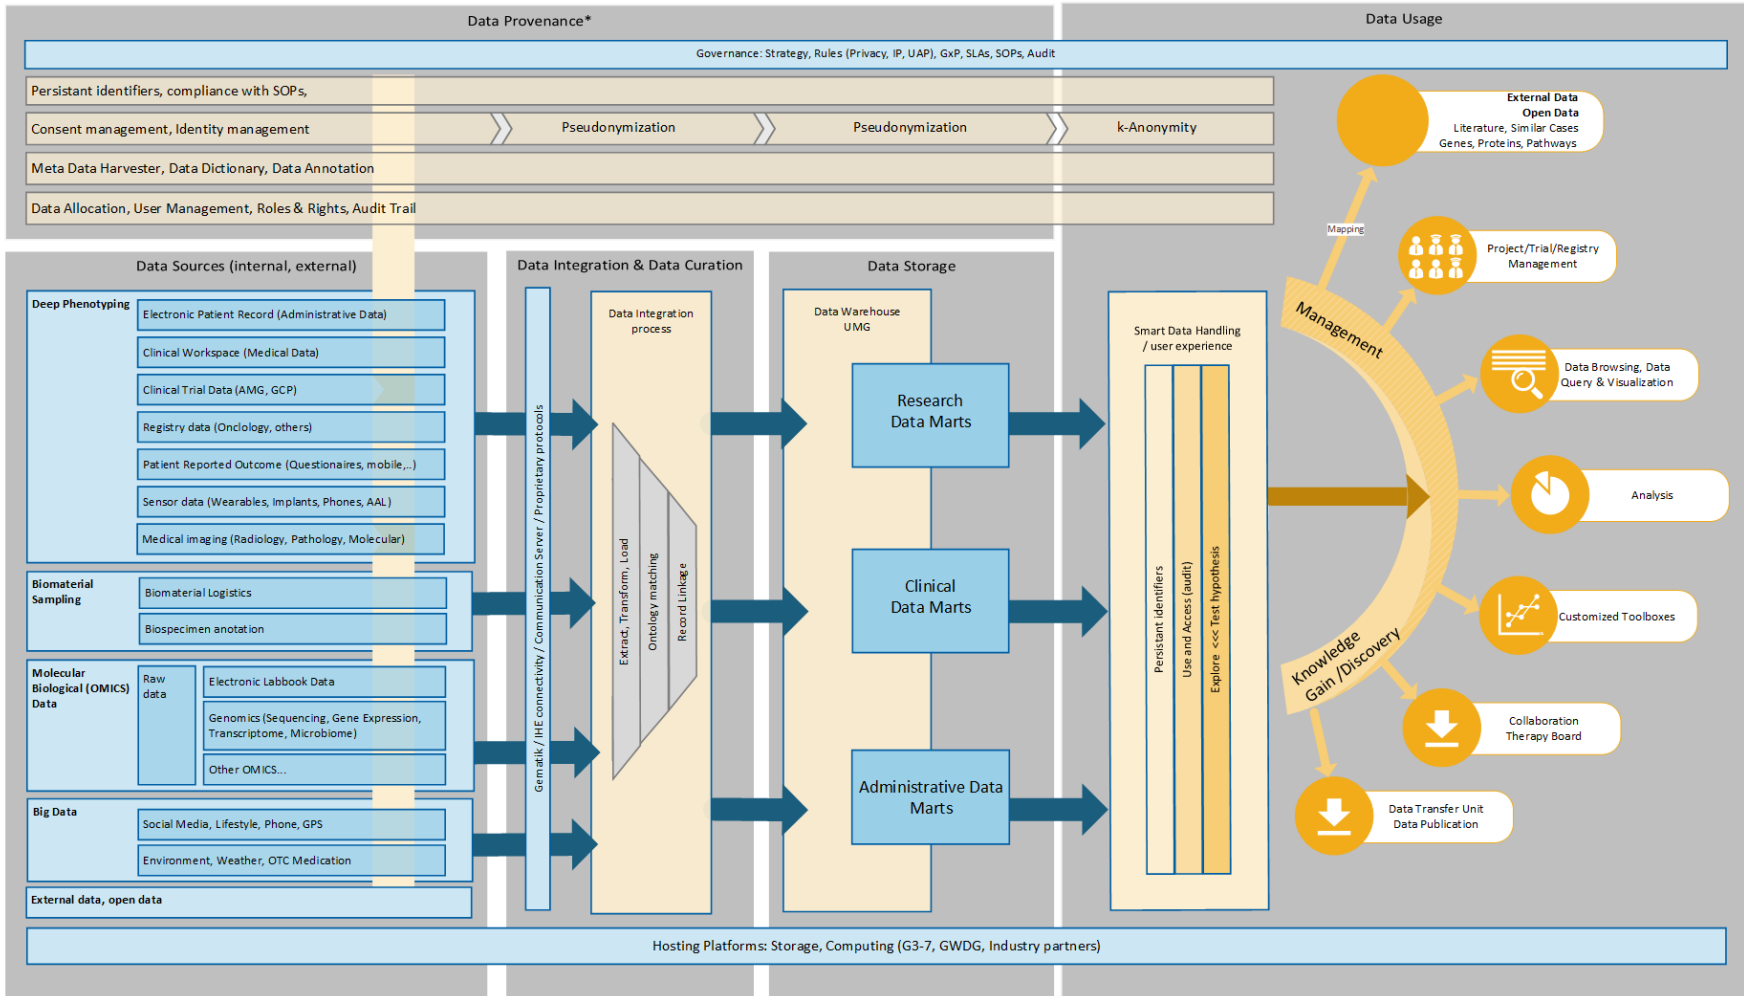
Data Provenance*

Data Usage

Governance: Strategy, Rules (Privacy, IP, UAP), GxP, SLAs, SOPs, Audit

Persistant identifiers, compliance with SOPs,

Consent management, Identity management

Pseudonymization

Pseudonymization

k-Anonymity

Meta Data Harvester, Data Dictionary, Data Annotation

Data Allocation, User Management, Roles & Rights, Audit Trail

External Data
Open Data
Literature, Similar Cases
Genes, Proteins, Pathways

Mapping

Project/Trial/Registry Management

Data Browsing, Data Query & Visualization

Analysis

Customized Toolboxes

Collaboration Therapy Board

Data Transfer Unit Data Publication

Management

Knowledge Gain /Discovery

Data Sources (internal, external)

Data Integration & Data Curation

Data Storage

Deep Phenotyping

Electronic Patient Record (Administrative Data)

Clinical Workspace (Medical Data)

Clinical Trial Data (AMG, GCP)

Registry data (Onclology, others)

Patient Reported Outcome (Questionaires, mobile,..)

Sensor data (Wearables, Implants, Phones, AAL)

Medical imaging (Radiology, Pathology, Molecular)

Biomaterial Sampling

Biomaterial Logistics

Biospecimen anotation

Molecular Biological (OMICS) Data

Raw data

Electronic Labbook Data

Genomics (Sequencing, Gene Expression, Transcriptome, Microbiome)

Other OMICS...

Big Data

Social Media, Lifestyle, Phone, GPS

Environment, Weather, OTC Medication

External data, open data

Gematik / IHE connectivity / Communication Server / Proprietary protocols

Data Integration process

Extract, Transform, Load

Ontology matching

Record Linkage

Data Warehouse UMG

Research Data Marts

Clinical Data Marts

Administrative Data Marts

Smart Data Handling / user experience

Persistant identifiers

Use and Access (audit)

Explore <<< Test hypothesis

Hosting Platforms: Storage, Computing (G3-7, GWDG, Industry partners)